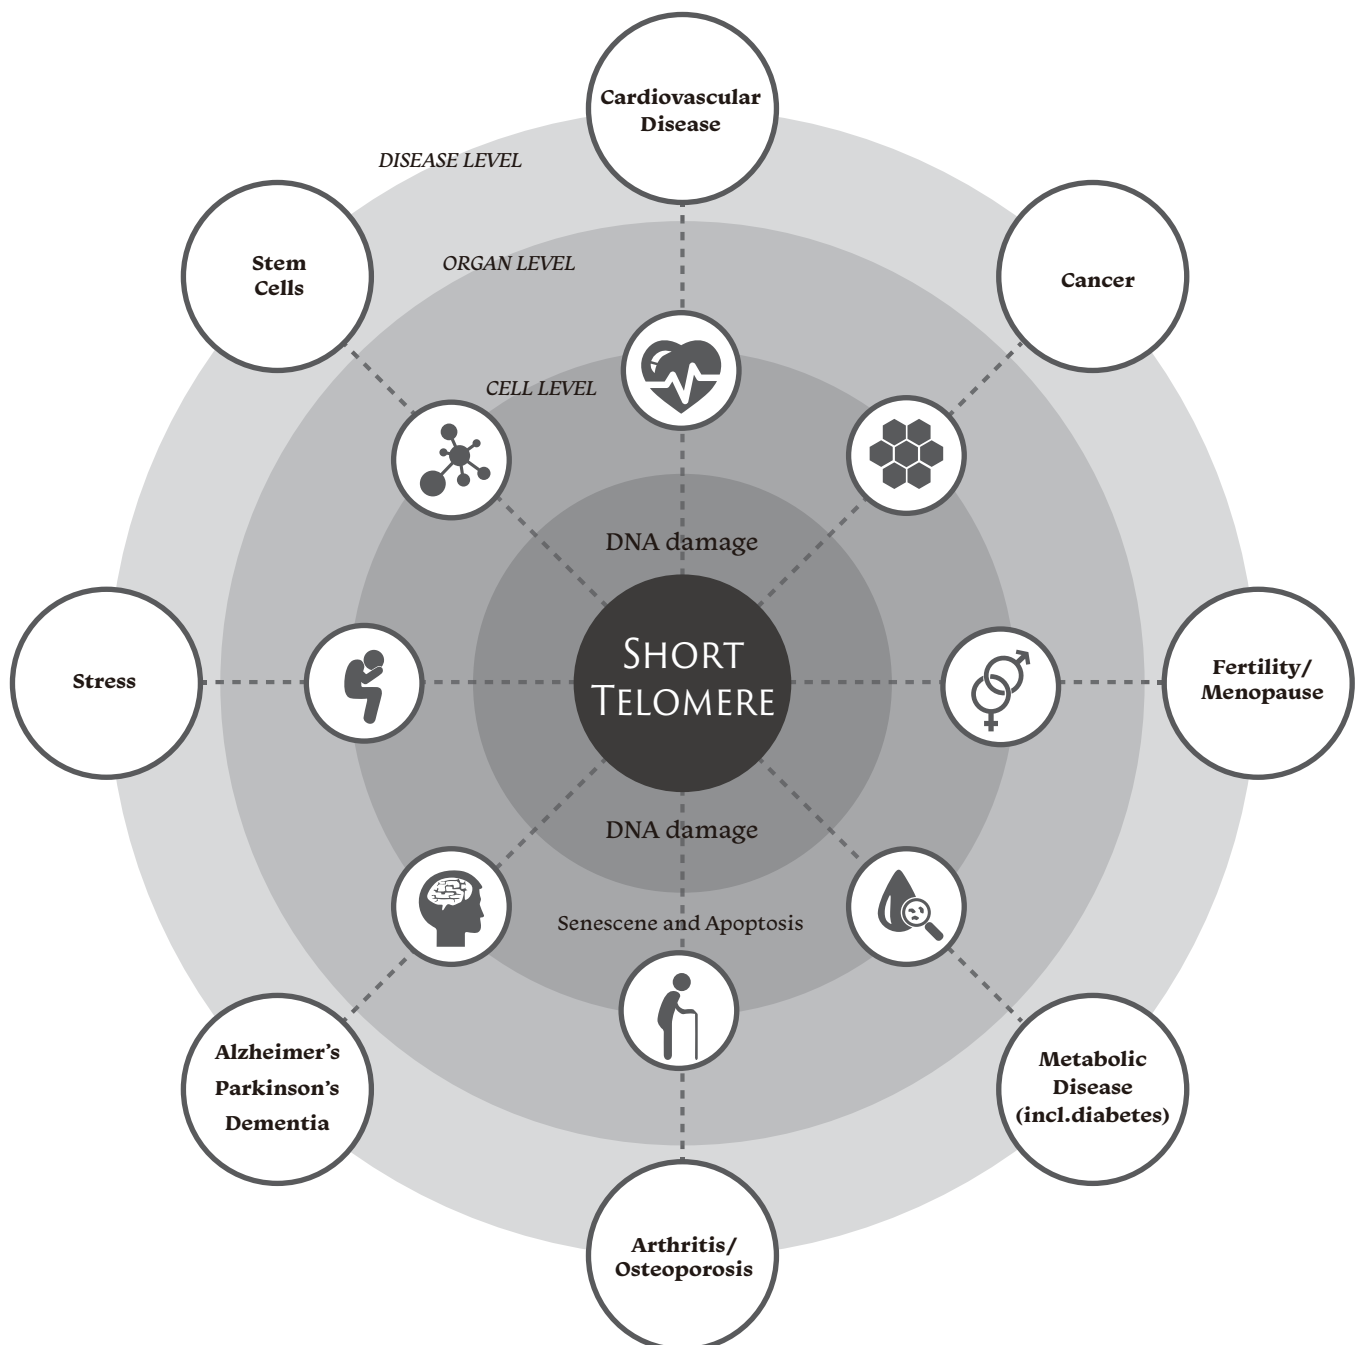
Cardiovascular Disease

DISEASE LEVEL

Stem Cells

ORGAN LEVEL

Cancer

CELL LEVEL

DNA damage

Stress

SHORT TELOMERE

Fertility/ Menopause

DNA damage

Senescene and Apoptosis

Alzheimer's Parkinson's Dementia

Metabolic Disease (incl.diabetes)

Arthritis/ Osteoporosis